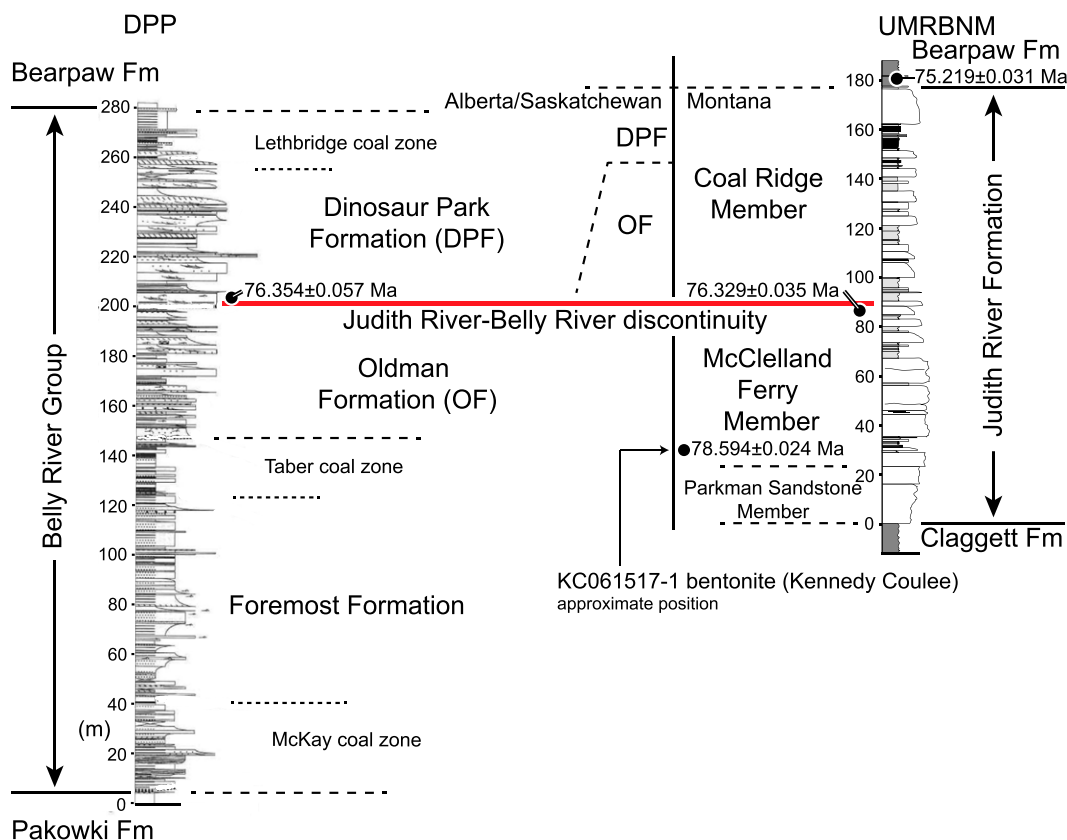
DPP

Bearpaw Fm

280
260
240
220
200
180
160
140
120
100
80
60
40
(m)
20
0

Belly River Group

Pakowki Fm

Lethbridge coal zone

Dinosaur Park Formation (DPF)

76.354±0.057 Ma

Oldman Formation (OF)

Taber coal zone

Foremost Formation

McKay coal zone

Alberta/Saskatchewan

Montana

DPF

OF

Coal Ridge Member

76.329±0.035 Ma

Judith River-Belly River discontinuity

McClelland Ferry Member

78.594±0.024 Ma

Parkman Sandstone Member

KC061517-1 bentonite (Kennedy Coulee)
approximate position

UMRBNM

Bearpaw Fm

75.219±0.031 Ma

180
160
140
120
100
80
60
40
20
0

Judith River Formation

Claggett Fm